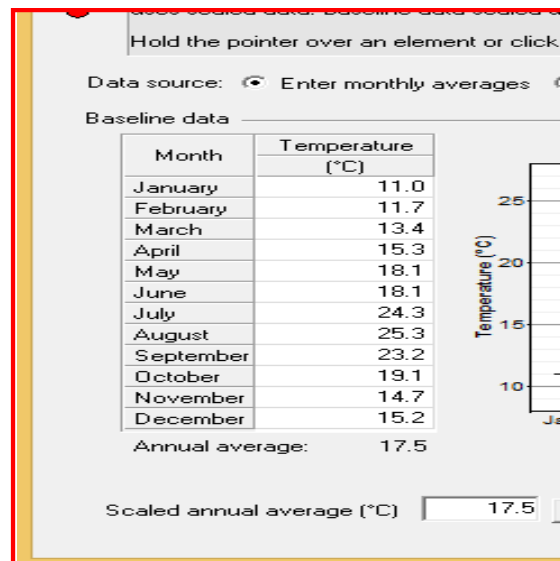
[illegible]

Hold the pointer over an element or click

Data source: Enter monthly averages

Baseline data

| Month | Temperature (°C) |
|---|---|
| January | 11.0 |
| February | 11.7 |
| March | 13.4 |
| April | 15.3 |
| May | 18.1 |
| June | 18.1 |
| July | 24.3 |
| August | 25.3 |
| September | 23.2 |
| October | 19.1 |
| November | 14.7 |
| December | 15.2 |

Annual average: 17.5

Temperature (°C)
25
20
15
10
Ja

Scaled annual average (°C) 17.5